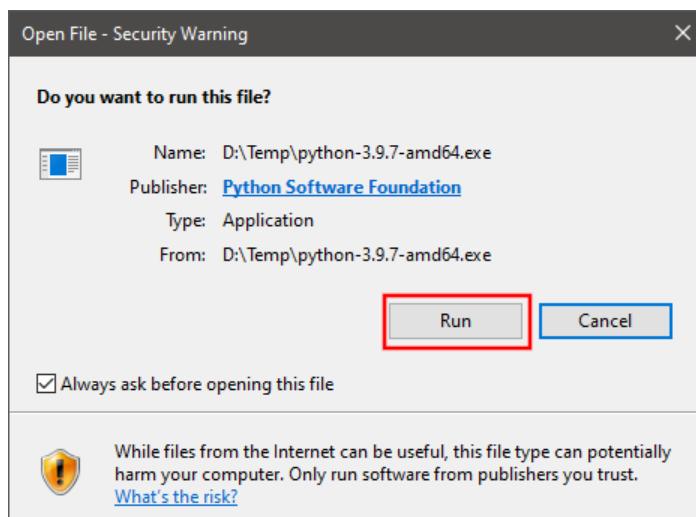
Open File - Security Warning

Do you want to run this file?

Name: D:\Temp\python-3.9.7-amd64.exe
Publisher: Python Software Foundation
Type: Application
From: D:\Temp\python-3.9.7-amd64.exe

Run
Cancel

Always ask before opening this file

While files from the Internet can be useful, this file type can potentially harm your computer. Only run software from publishers you trust. What's the risk?